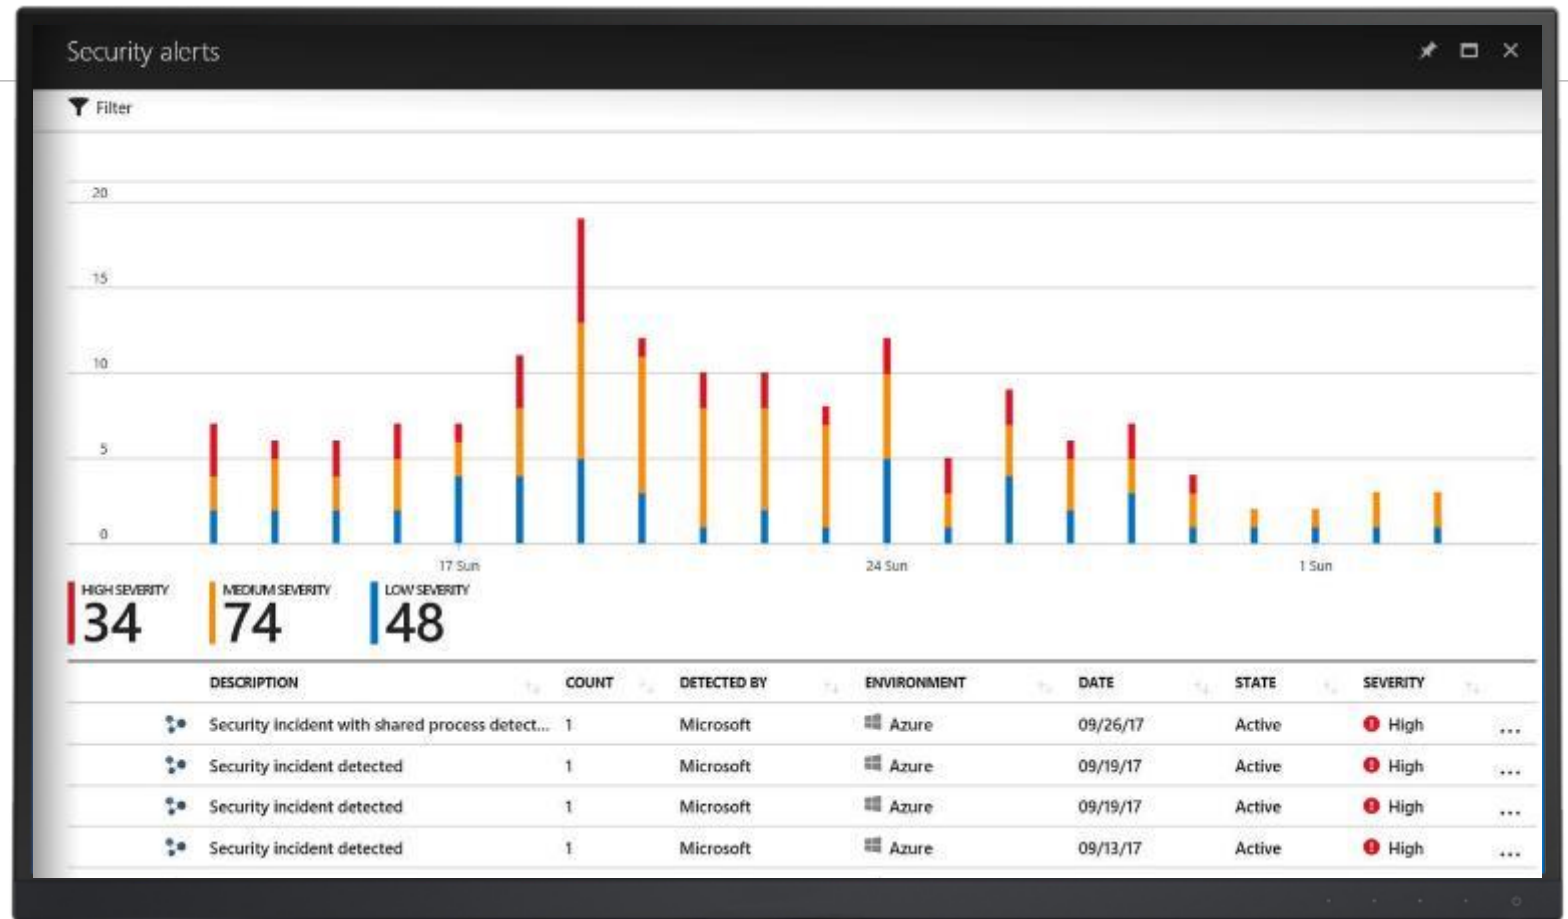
Security alerts

Filter

20
15
10
5
0

17 Sun
24 Sun
1 Sun

HIGH SEVERITY 34
MEDIUM SEVERITY 74
LOW SEVERITY 48

| DESCRIPTION | COUNT | DETECTED BY | ENVIRONMENT | DATE | STATE | SEVERITY | |
|---|---|---|---|---|---|---|---|
| Security incident with shared process detect... | 1 | Microsoft | Azure | 09/26/17 | Active | High | ... |
| Security incident detected | 1 | Microsoft | Azure | 09/19/17 | Active | High | ... |
| Security incident detected | 1 | Microsoft | Azure | 09/19/17 | Active | High | ... |
| Security incident detected | 1 | Microsoft | Azure | 09/13/17 | Active | High | ... |